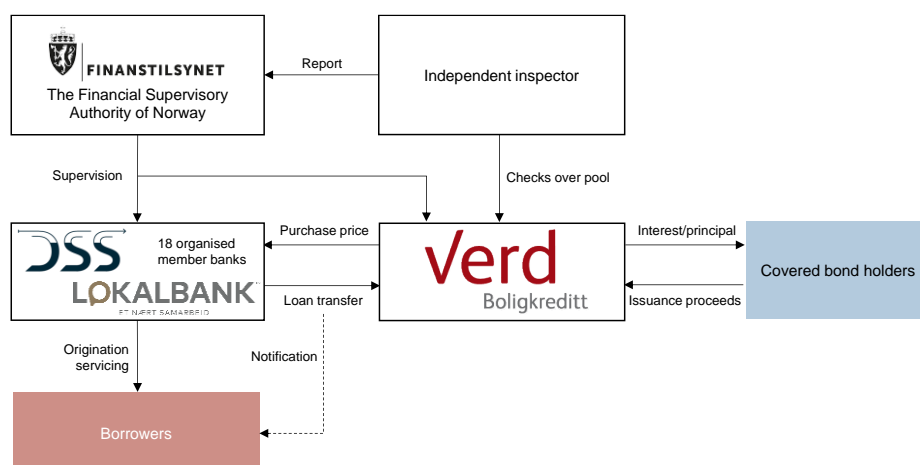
FINANSTILSYNET

The Financial Supervisory Authority of Norway

Report

Independent inspector

Supervision

Checks over pool

DSS

LOKALBANK

ET NÆRT SAMARBEID

18 organised member banks

Purchase price

Loan transfer

Verd

Boligkreditt

Interest/principal

Issuance proceeds

Covered bond holders

Origination servicing

Notification

Borrowers